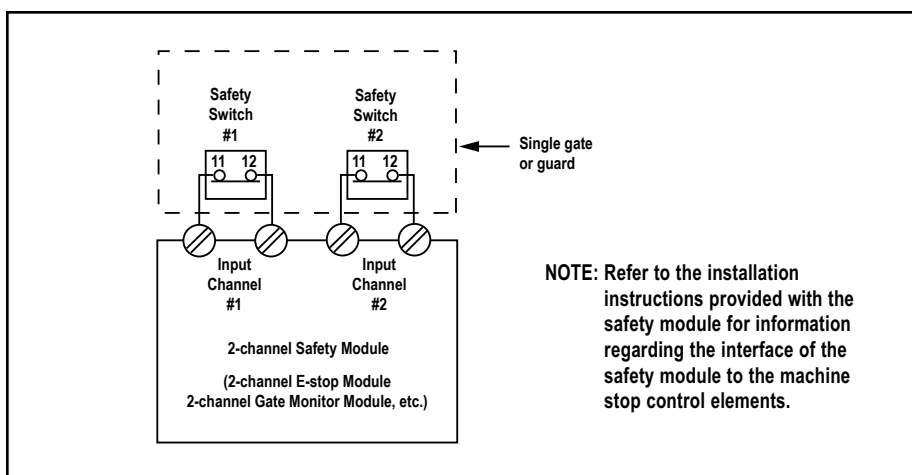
Safety Switch #1

11 12

Safety Switch #2

11 12

Single gate or guard

Input Channel #1

Input Channel #2

2-channel Safety Module

(2-channel E-stop Module
2-channel Gate Monitor Module, etc.)

NOTE: Refer to the installation instructions provided with the safety module for information regarding the interface of the safety module to the machine stop control elements.